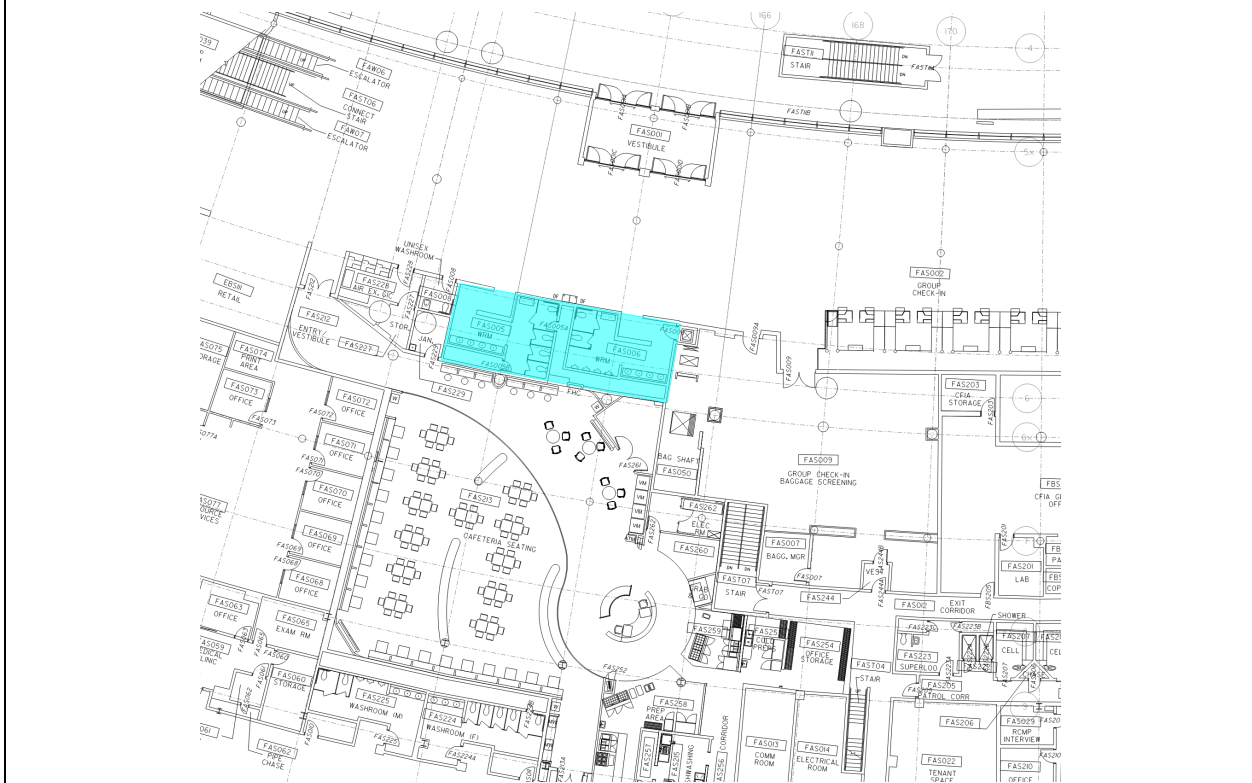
166
168
170
239
FAW06
ESCALATOR
FAST06
CONNECT STAIR
FAW07
ESCALATOR
FAST11
STAIR
FAST11A
FAST11B
FAS001
VESTIBULE
FAS002
GROUP CHECK-IN
UNISEX WASHROOM
FAS228
AIR EX. O/C
FAS008
EBS11
RETAIL
FAS212
ENTRY/ VESTIBULE
FAS227
STOR.
JAN.
FAS005
WRM
FAS005A
FAS006
WRM
FAS009
FAS009A
FAS075
STORAGE
FAS074
PRINT AREA
FAS073
OFFICE
FAS229
FHC
FAS203
CFIA STORAGE
FAS072
OFFICE
FAS071
OFFICE
FAS070
OFFICE
FAS069
OFFICE
FAS068
OFFICE
FAS077
SOURCE VICES
FAS213
CAFETERIA SEATING
FAS261
BAG SHAFT
FAS050
FAS009
GROUP CHECK-IN BAGGAGE SCREENING
VM
VM
VM
VM
FAS262
ELEC RM
FAS260
FAS007
BAGG. MGR
FAST07
STAIR
FAS244
FAS012
EXIT CORRIDOR
FAS201
LAB
CFIA
FAS063
OFFICE
FAS065
EXAM RM
FAS059
MEDICAL CLINIC
FAS060
STORAGE
FAS259
FAS254
OFFICE STORAGE
FAST04
STAIR
FAS223
SUPERLOO
SHOWER
CELL
FAS205
PATROL CORR
FAS252
FAS225
WASHROOM (M)
FAS224
WASHROOM (F)
FAS258
PREP AREA
CORRIDOR
FAS013
COMM ROOM
FAS014
ELECTRICAL ROOM
FAS206
FAS029
RCMP INTERVIEW
FAS062
PIPE CHASE
FAS022
TENANT SPACE
FAS210
OFFICE